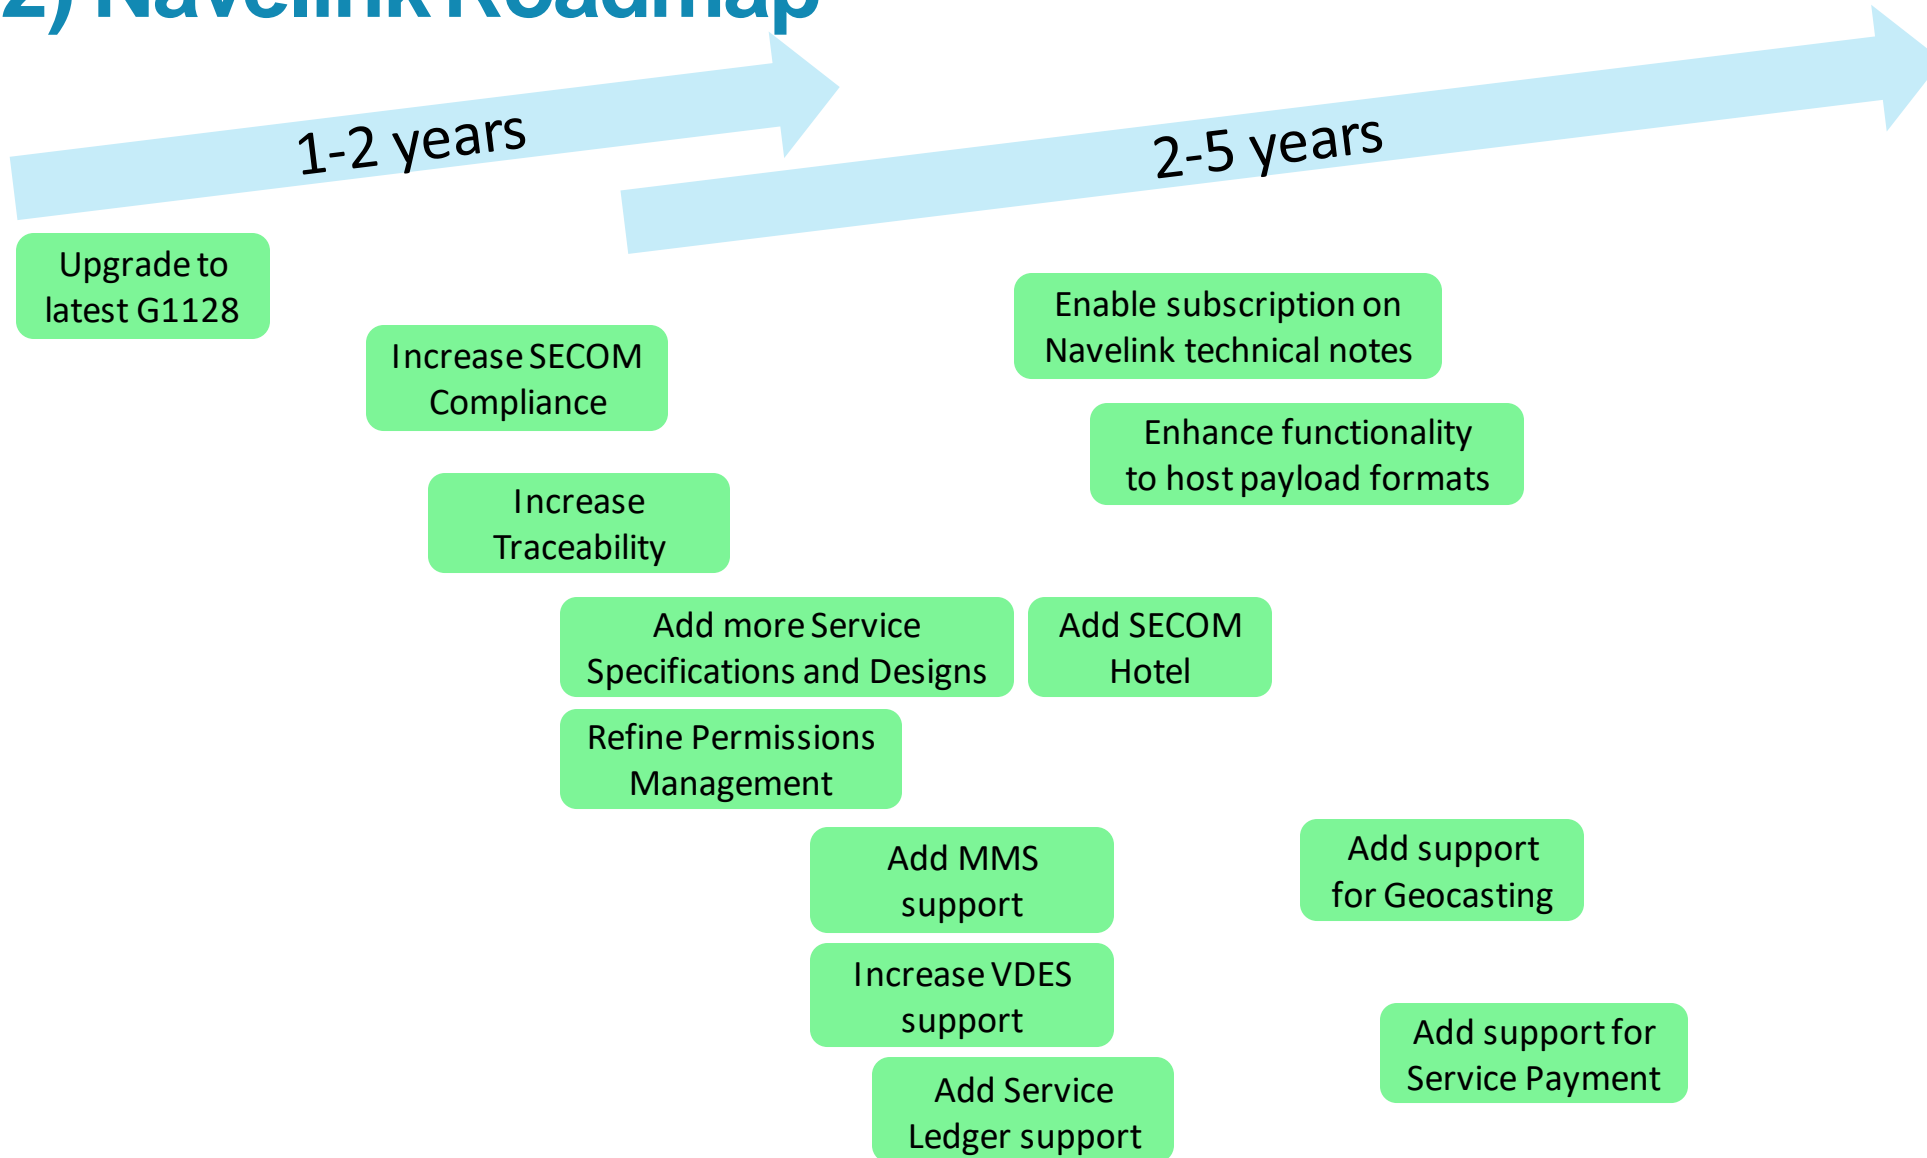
2) Navelink Roadmap

1-2 years

2-5 years

Upgrade to latest G1128

Increase SECOM Compliance

Increase Traceability

Add more Service Specifications and Designs

Refine Permissions Management

Add MMS support

Increase VDES support

Add Service Ledger support

Enable subscription on Navelink technical notes

Enhance functionality to host payload formats

Add SECOM Hotel

Add support for Geocasting

Add support for Service Payment